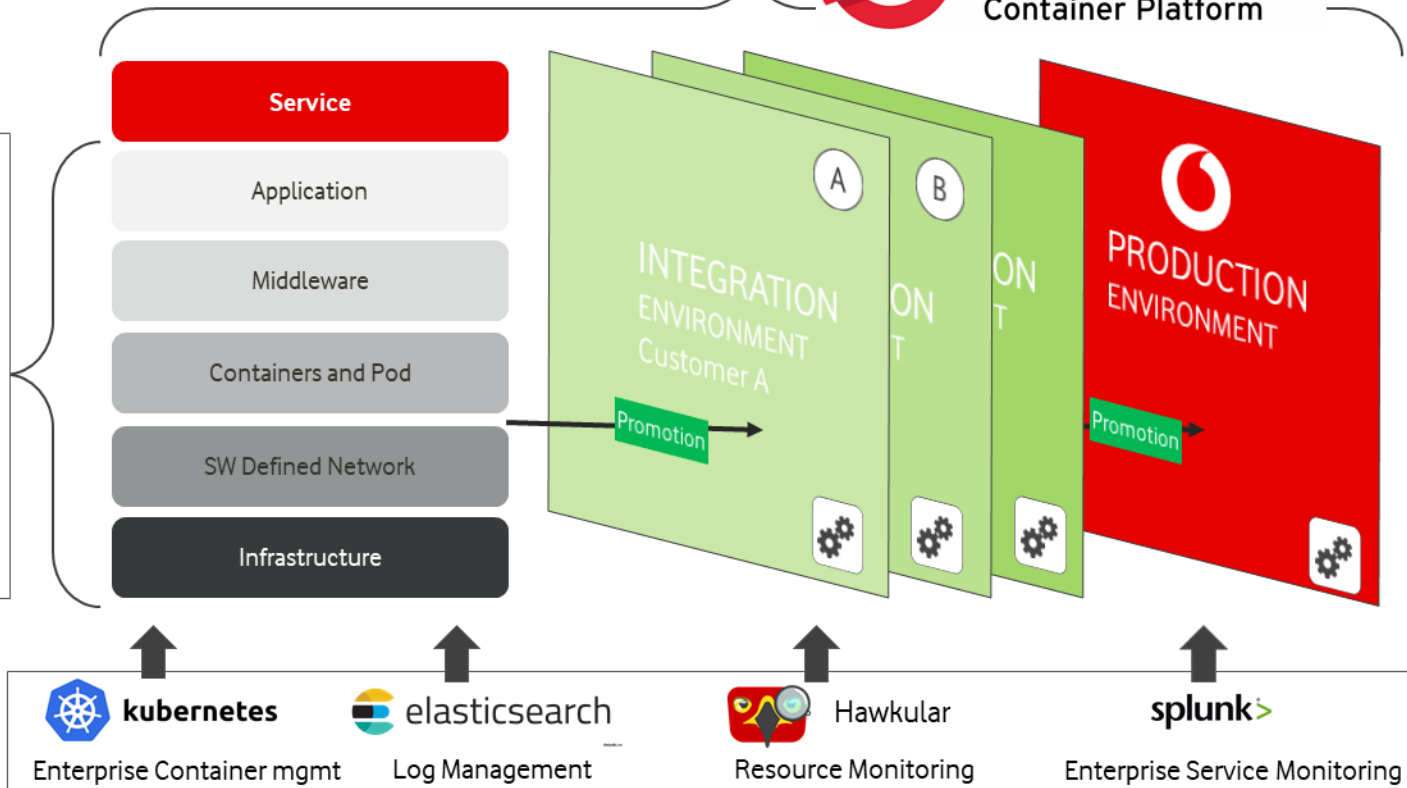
Container Platform

Service
Application
Middleware
Containers and Pod
SW Defined Network
Infrastructure

A
INTEGRATION
ENVIRONMENT
Customer A
Promotion

B
ON
T

ON
T

PRODUCTION
ENVIRONMENT
Promotion

kubernetes
Enterprise Container mgmt

elasticsearch
Log Management

Hawkular
Resource Monitoring

splunk>
Enterprise Service Monitoring